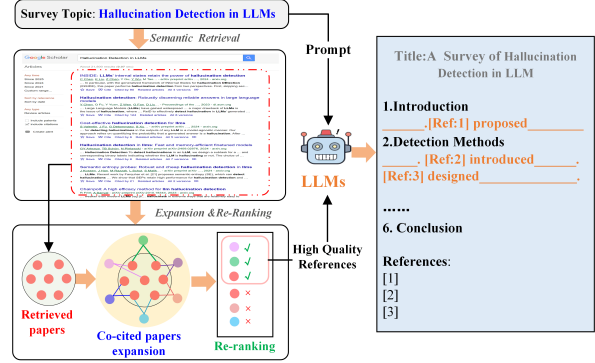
Survey Topic: Hallucination Detection in LLMs

Semantic Retrieval

Google Scholar

Prompt

Title:A Survey of Hallucination Detection in LLM

1.Introduction

_____[Ref:1] proposed_______

2.Detection Methods

_____. [Ref:2] introduced______. [Ref:3] designed__________.

......

6. Conclusion

References:

[1]

[2]

[3]

LLMs

Expansion &Re-Ranking

High Quality References

Retrieved papers

Co-cited papers expansion

Re-ranking